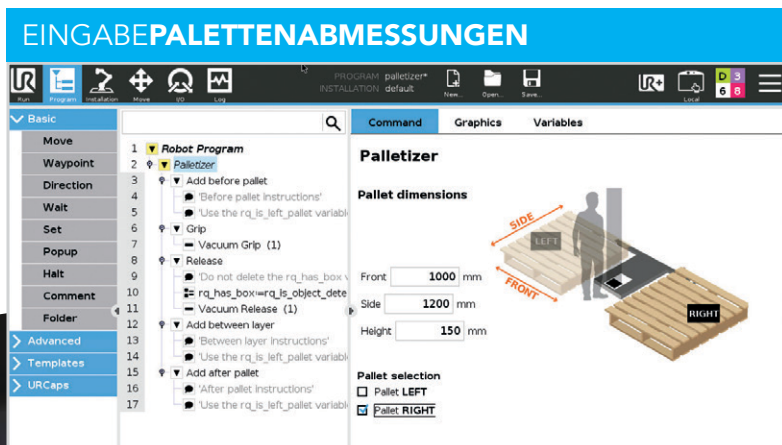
EINGABEPALETTENABMESSUNGEN

Run Program Installation Move I/O Log

PROGRAM palletizer*
INSTALLATION default

New... Open... Save...

Local

D 3
6 8

Basic
Move
Waypoint
Direction
Wait
Set
Popup
Halt
Comment
Folder

Advanced
Templates
URCaps

1 Robot Program
2 Palletizer
3 Add before pallet
4 'Before pallet instructions'
5 'Use the rq_is_left_pallet variab
6 Grip
7 Vacuum Grip (1)
8 Release
9 'Do not delete the rq_has_box v
10 rq_has_box:=rq_is_object_dete
11 Vacuum Release (1)
12 Add between layer
13 'Between layer instructions'
14 'Use the rq_is_left_pallet variab
15 Add after pallet
16 'After pallet instructions'
17 'Use the rq_is_left_pallet variab

Command Graphics Variables

Palletizer

Pallet dimensions

Front 1000 mm
Side 1200 mm
Height 150 mm

SIDE
LEFT
FRONT
RIGHT

Pallet selection
Pallet LEFT
Pallet RIGHT